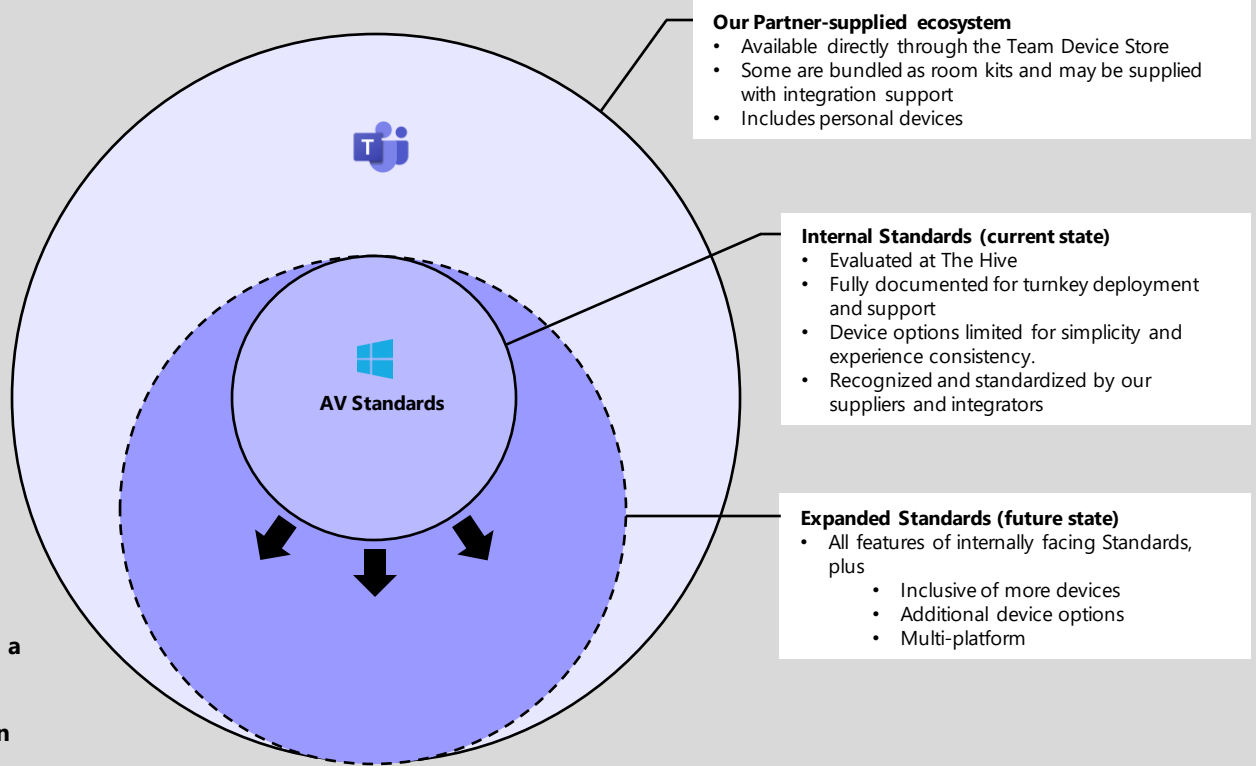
Our Partner-supplied ecosystem
- Available directly through the Team Device Store
- Some are bundled as room kits and may be supplied with integration support
- Includes personal devices

Internal Standards (current state)
- Evaluated at The Hive
- Fully documented for turnkey deployment and support
- Device options limited for simplicity and experience consistency.
- Recognized and standardized by our suppliers and integrators

AV Standards

Expanded Standards (future state)
- All features of internally facing Standards, plus
  - Inclusive of more devices
  - Additional device options
  - Multi-platform

a

n